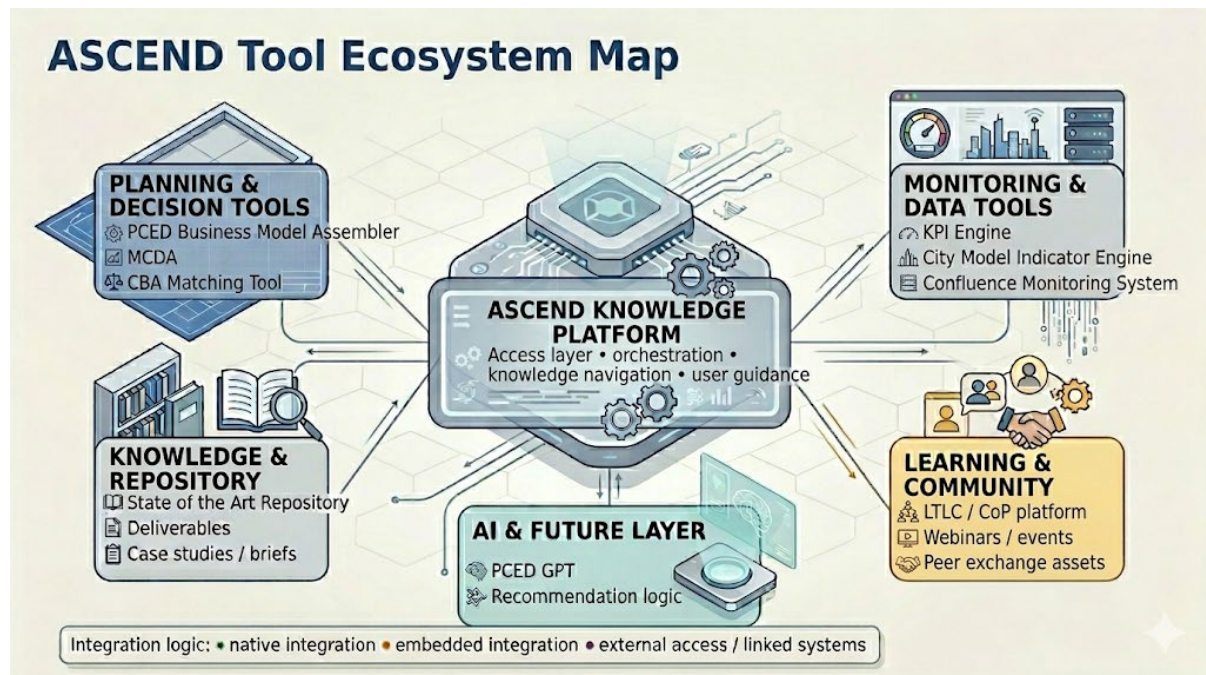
ASCEND Tool Ecosystem Map

PLANNING & DECISION TOOLS
PCED Business Model Assembler
MCDA
CBA Matching Tool

ASCEND KNOWLEDGE PLATFORM
Access layer • orchestration • knowledge navigation • user guidance

MONITORING & DATA TOOLS
KPI Engine
City Model Indicator Engine
Confluence Monitoring System

KNOWLEDGE & REPOSITORY
State of the Art Repository
Deliverables
Case studies / briefs

AI & FUTURE LAYER
PCED GPT
Recommendation logic

LEARNING & COMMUNITY
LTLC / CoP platform
Webinars / events
Peer exchange assets

Integration logic: • native integration • embedded integration • external access / linked systems